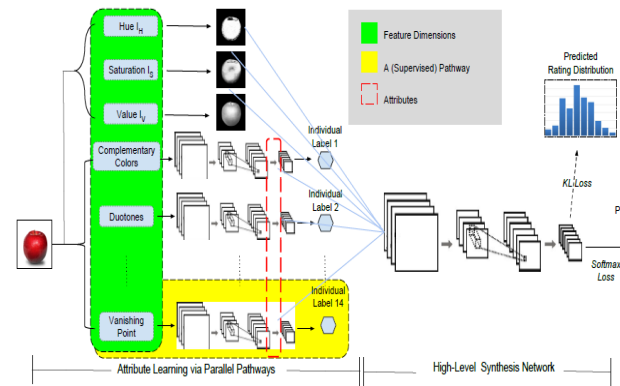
Hue $I_H$

Saturation $I_S$

Value $I_V$

Complementary Colors

Duotones

Vanishing Point

Feature Dimensions

A (Supervised) Pathway

Attributes

Individual Label 1

Individual Label 2

Individual Label 14

Predicted Rating Distribution

KL Loss

Softmax Loss

P

Attribute Learning via Parallel Pathways

High-Level Synthesis Network